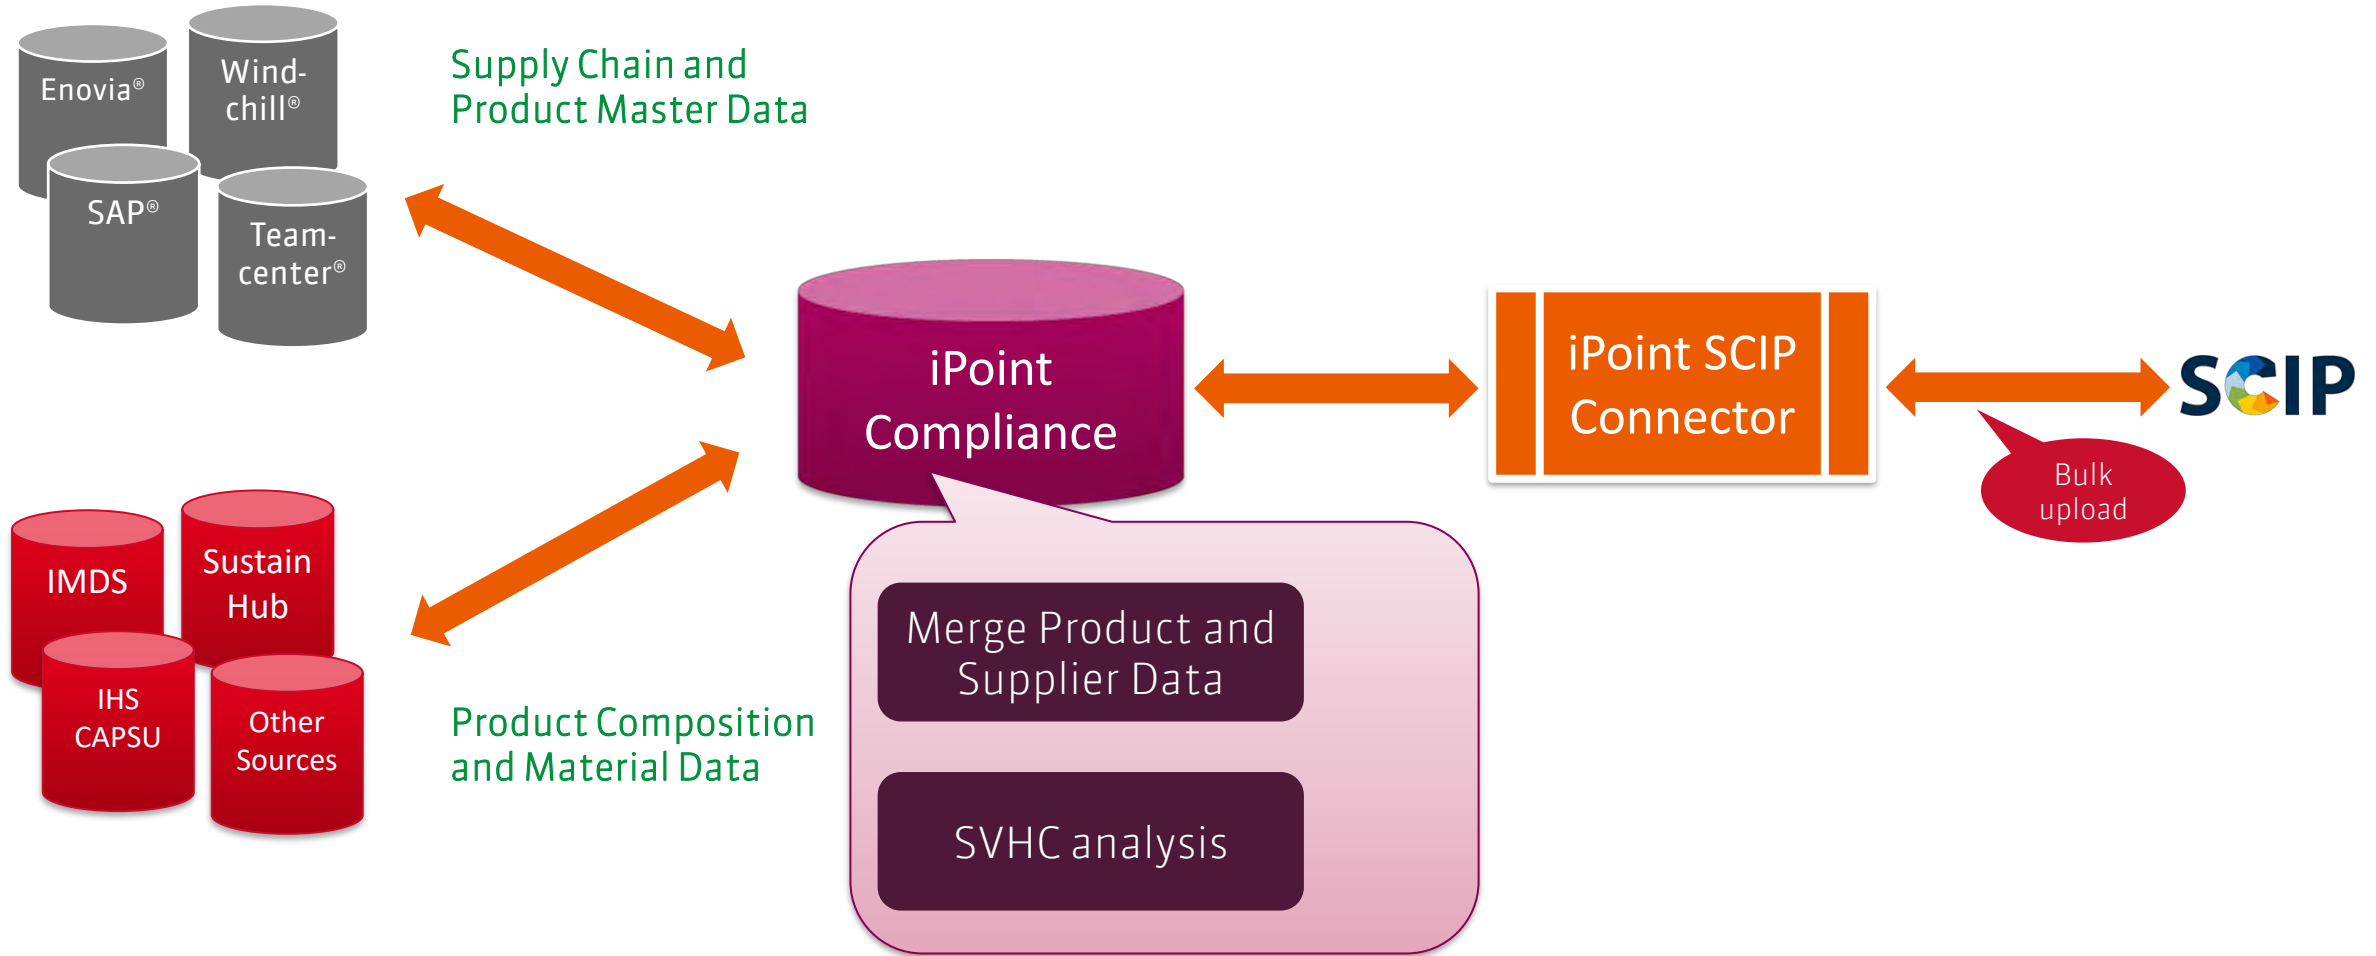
Enovia®

Windchill®

SAP®

Teamcenter®

Supply Chain and Product Master Data

iPoint Compliance

iPoint SCIP Connector

SCIP

Bulk upload

IMDS

Sustain Hub

IHS CAPSU

Other Sources

Product Composition and Material Data

Merge Product and Supplier Data

SVHC analysis